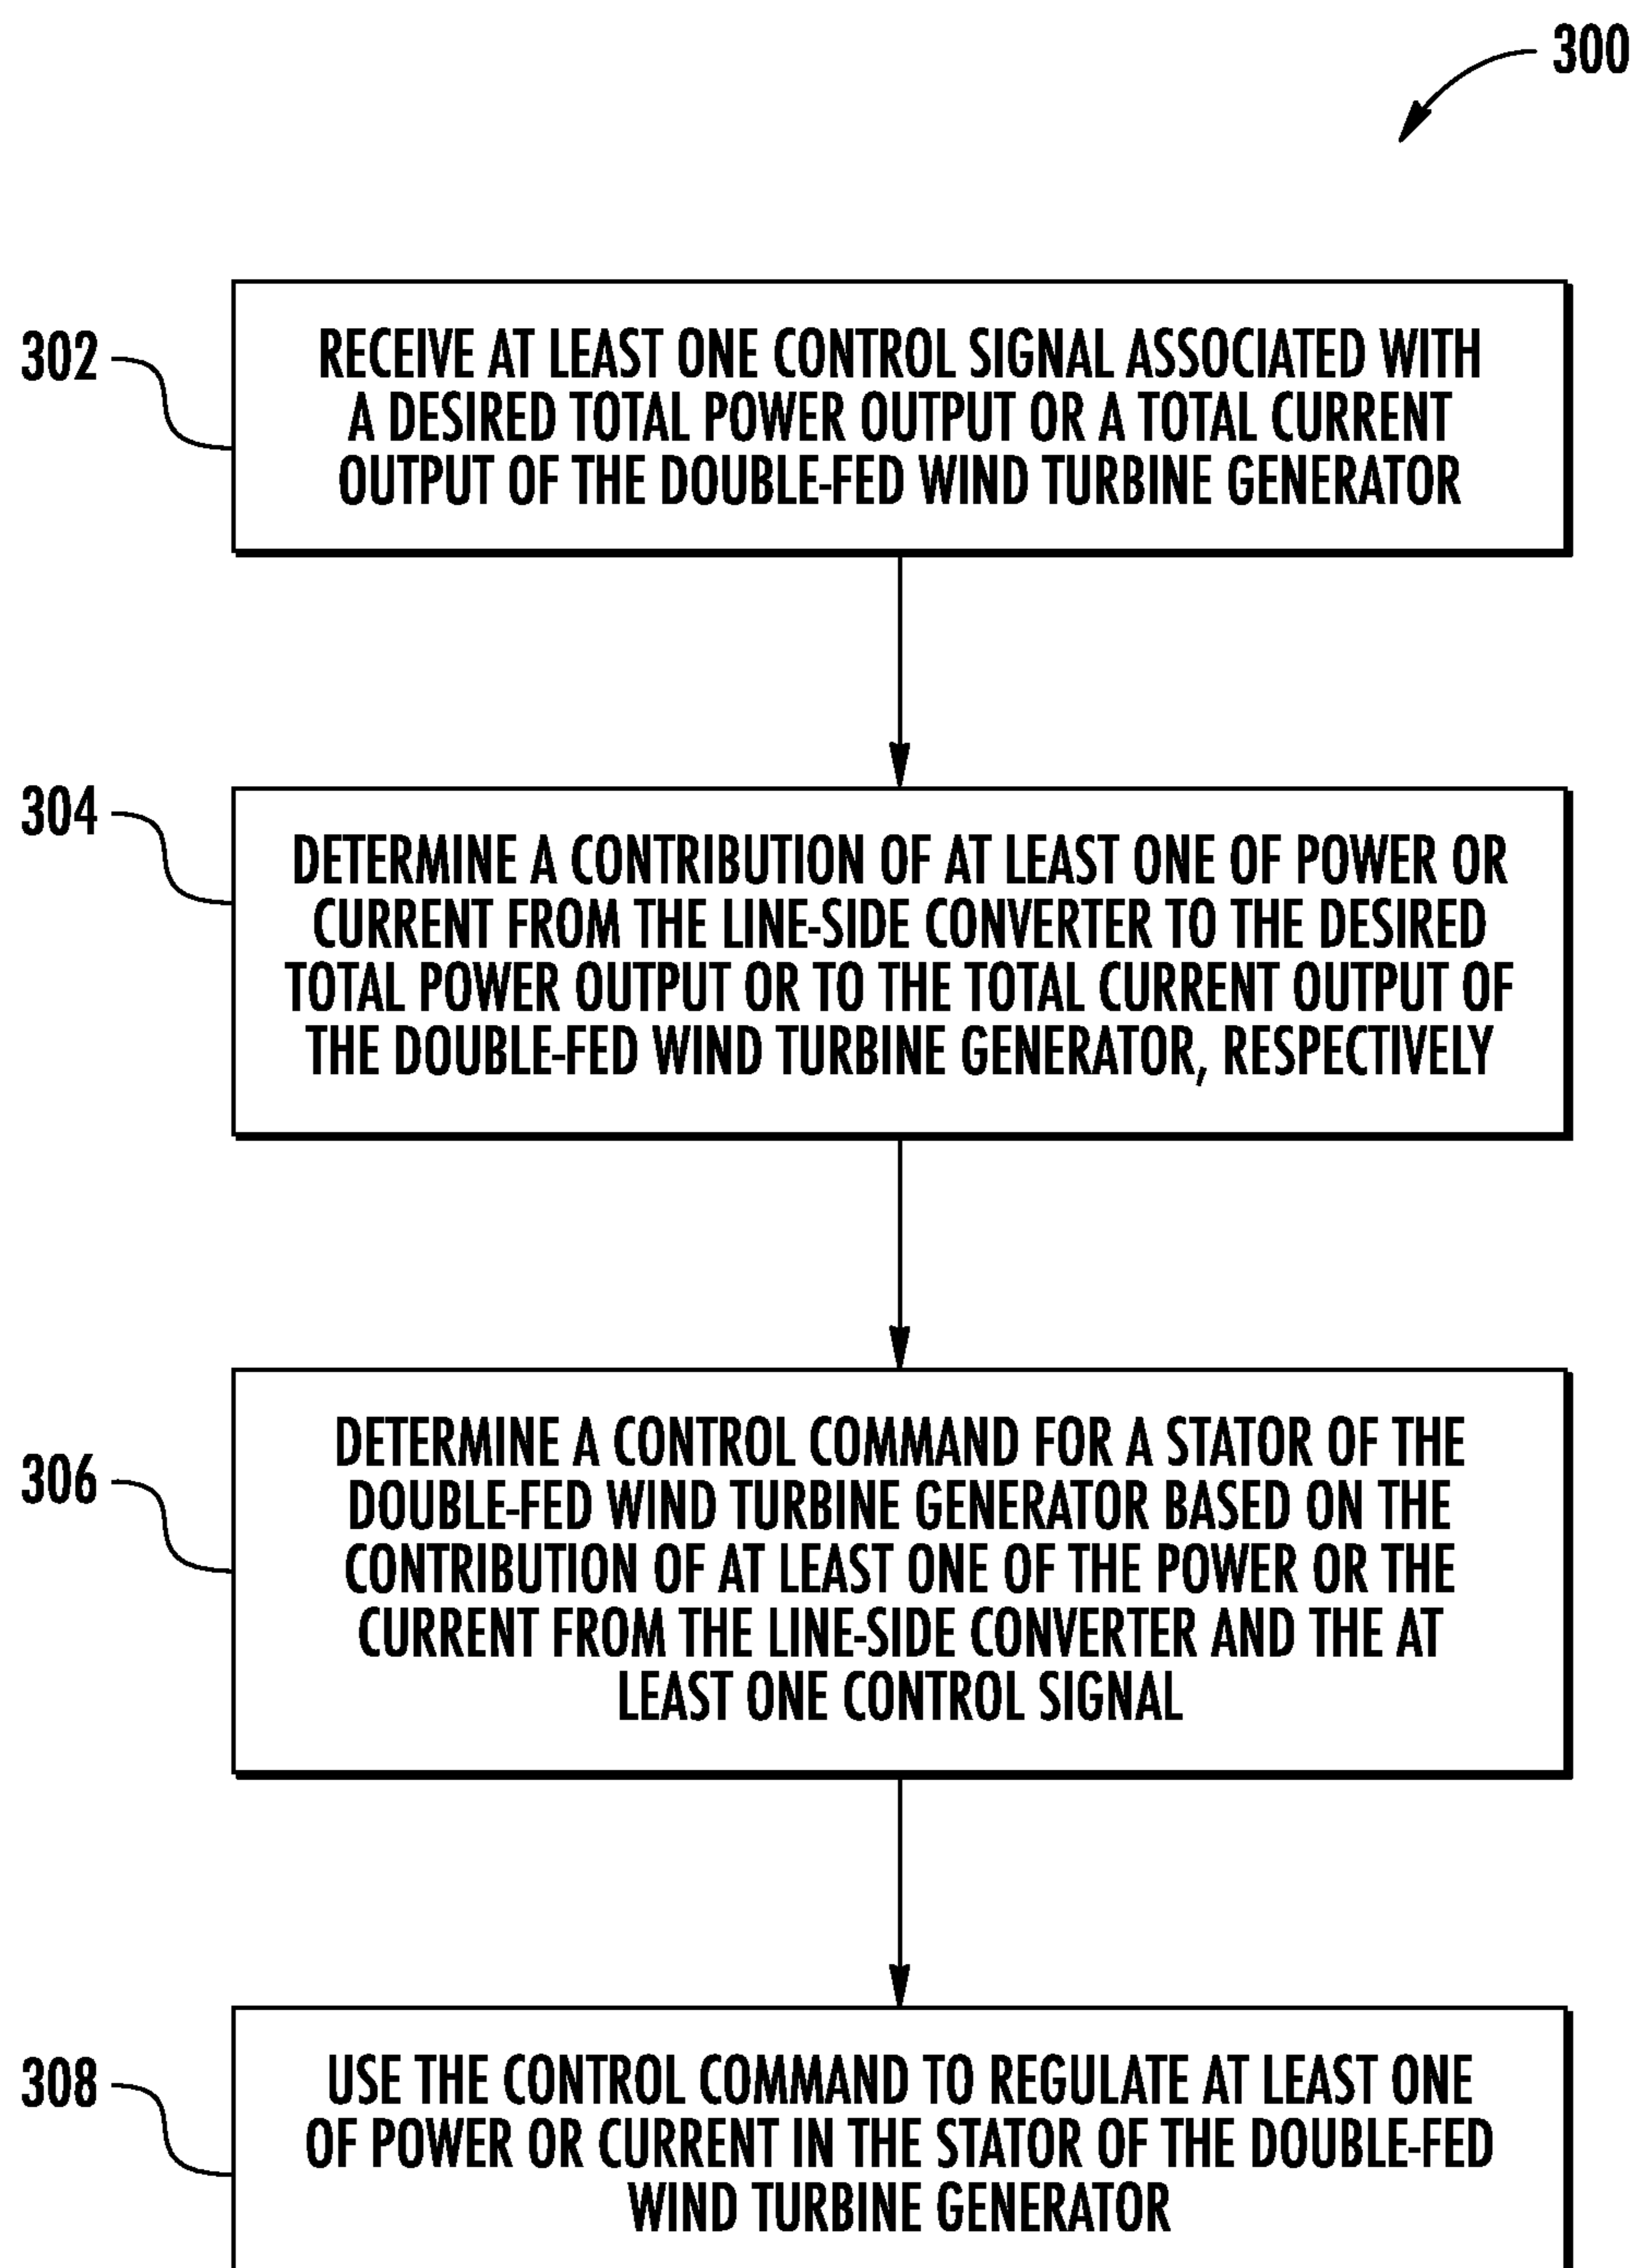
300

302

RECEIVE AT LEAST ONE CONTROL SIGNAL ASSOCIATED WITH A DESIRED TOTAL POWER OUTPUT OR A TOTAL CURRENT OUTPUT OF THE DOUBLE-FED WIND TURBINE GENERATOR

304

DETERMINE A CONTRIBUTION OF AT LEAST ONE OF POWER OR CURRENT FROM THE LINE-SIDE CONVERTER TO THE DESIRED TOTAL POWER OUTPUT OR TO THE TOTAL CURRENT OUTPUT OF THE DOUBLE-FED WIND TURBINE GENERATOR, RESPECTIVELY

306

DETERMINE A CONTROL COMMAND FOR A STATOR OF THE DOUBLE-FED WIND TURBINE GENERATOR BASED ON THE CONTRIBUTION OF AT LEAST ONE OF THE POWER OR THE CURRENT FROM THE LINE-SIDE CONVERTER AND THE AT LEAST ONE CONTROL SIGNAL

308

USE THE CONTROL COMMAND TO REGULATE AT LEAST ONE OF POWER OR CURRENT IN THE STATOR OF THE DOUBLE-FED WIND TURBINE GENERATOR